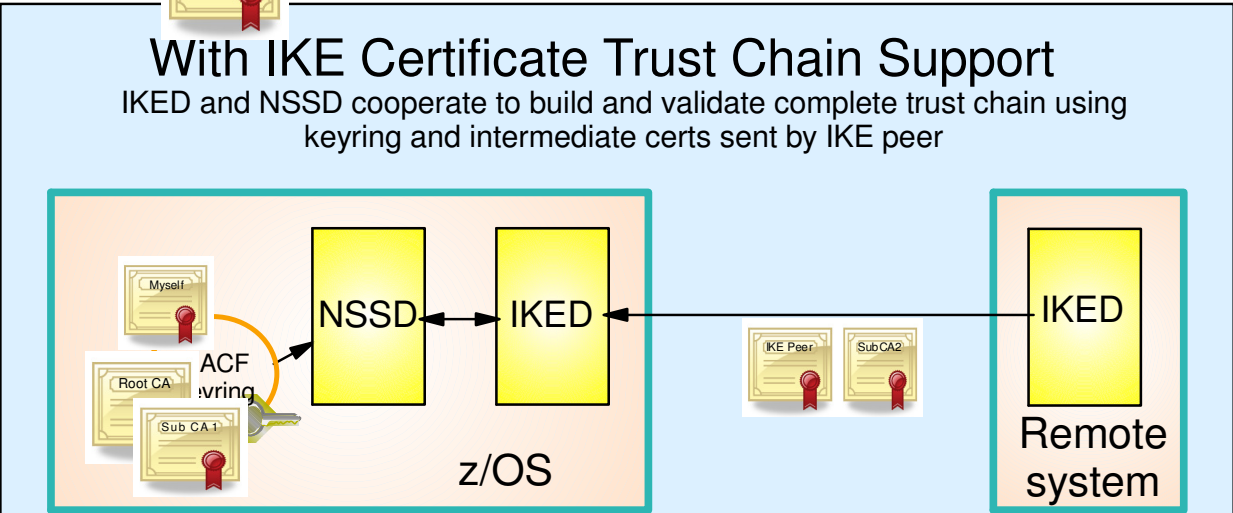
With IKE Certificate Trust Chain Support

IKED and NSSD cooperate to build and validate complete trust chain using keyring and intermediate certs sent by IKE peer

Myself

Root CA

Sub CA 1

ACF

eyring

NSSD

IKED

z/OS

IKE Peer

SubCA2

IKED

Remote system